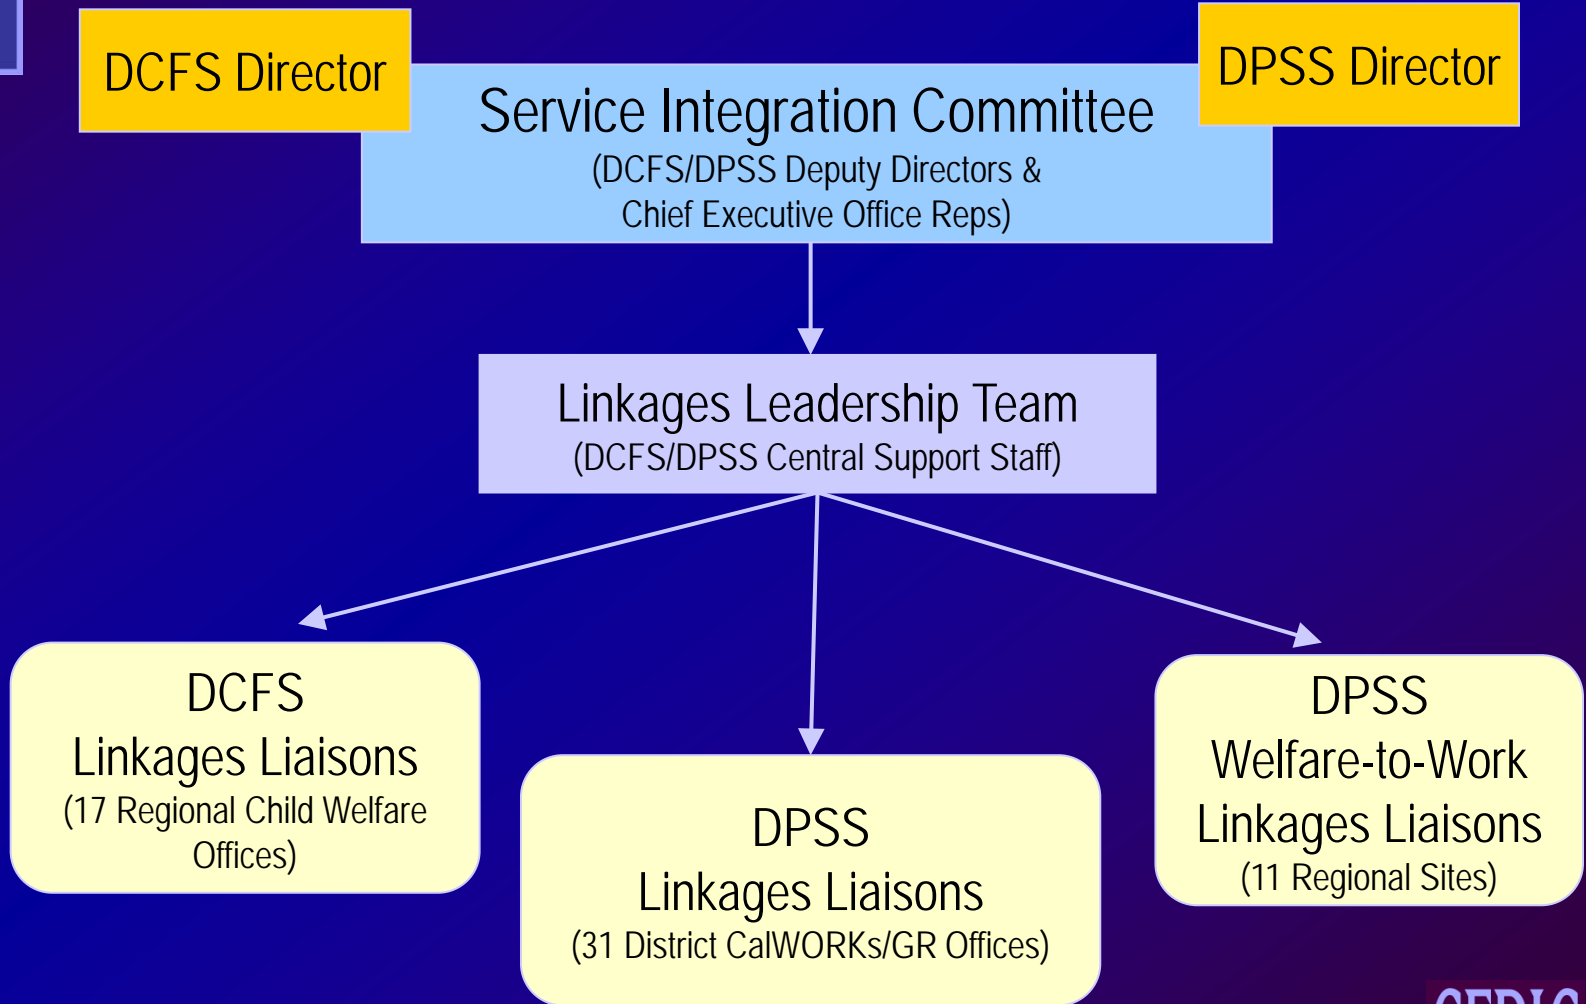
DCFS Director

DPSS Director

Service Integration Committee
(DCFS/DPSS Deputy Directors & Chief Executive Office Reps)

Linkages Leadership Team
(DCFS/DPSS Central Support Staff)

DCFS
Linkages Liaisons
(17 Regional Child Welfare Offices)

DPSS
Linkages Liaisons
(31 District CalWORKs/GR Offices)

DPSS
Welfare-to-Work
Linkages Liaisons
(11 Regional Sites)

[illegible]